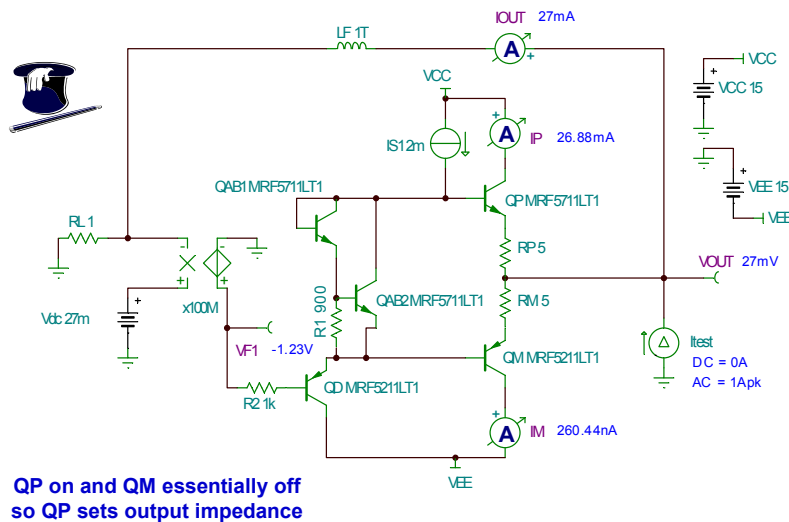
IOUT 27mA

LF 1T

VCC

VCC 15

VCC

IS 12m

IP 26.88mA

VEE 15

VEE

QAB1 MRF5711LT1

QP MRF5711LT1

RL 1

RP 5

VOUT 27mV

x100M

QAB2 MRF5711LT1

RM 5

Vdc 27m

R1 900

VF1 -1.23V

QM MRF5211LT1

Itest
DC = 0A
AC = 1Apk

R2 1k

QD MRF5211LT1

IM 260.44nA

VEE

QP on and QM essentially off
so QP sets output impedance